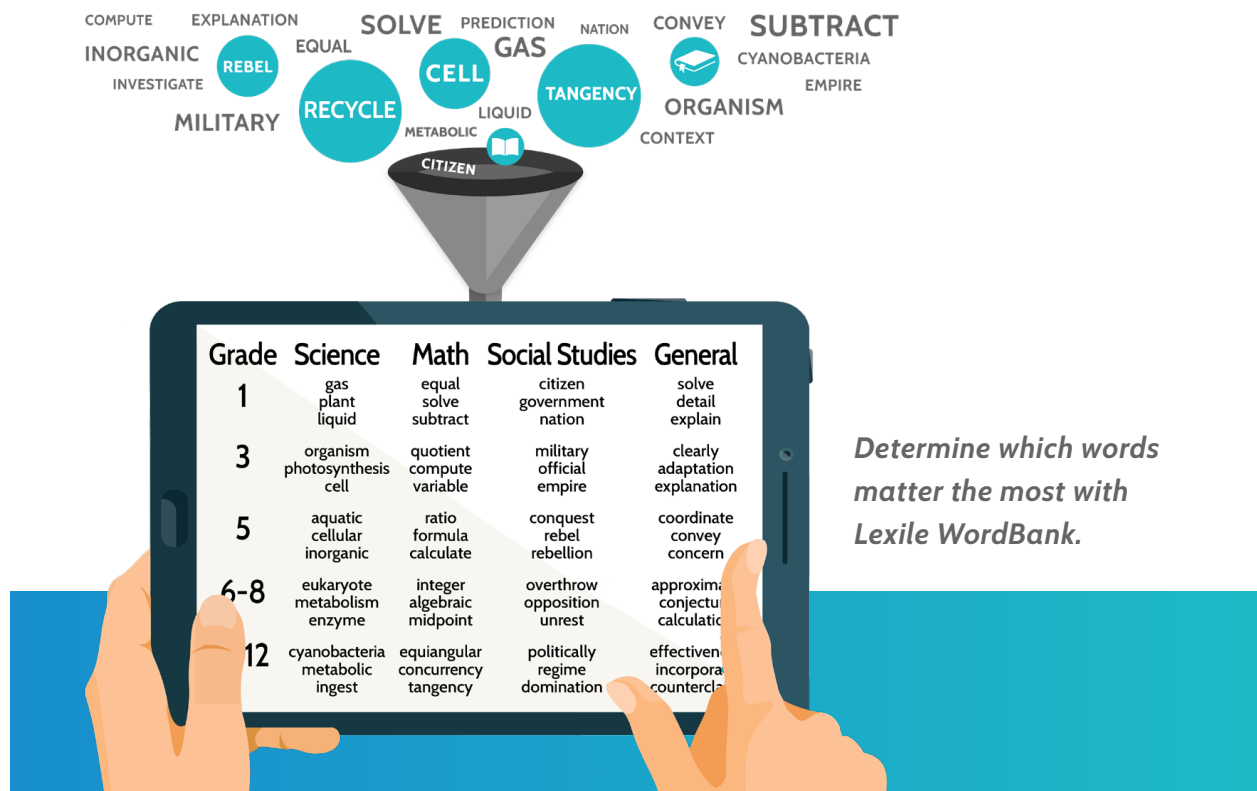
COMPUTE EXPLANATION SOLVE PREDICTION NATION CONVEY SUBTRACT
INORGANIC REBEL EQUAL CELL GAS CYANOBACTERIA
INVESTIGATE EMPIRE
MILITARY RECYCLE TANGENCY ORGANISM
LIQUID
METABOLIC CONTEXT
CITIZEN

| Grade | Science | Math | Social Studies | General |
|---|---|---|---|---|
| 1 | gas plant liquid | equal solve subtract | citizen government nation | solve detail explain |
| 3 | organism photosynthesis cell | quotient compute variable | military official empire | clearly adaptation explanation |
| 5 | aquatic cellular inorganic | ratio formula calculate | conquest rebel rebellion | coordinate convey concern |
| 6-8 | eukaryote metabolism enzyme | integer algebraic midpoint | overthrow opposition unrest | approxima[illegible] conjectu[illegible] calculati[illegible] |
| 12 | cyanobacteria metabolic ingest | equiangular concurrency tangency | politically regime domination | effectivene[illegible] incorpora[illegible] countercla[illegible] |

Determine which words matter the most with Lexile WordBank.